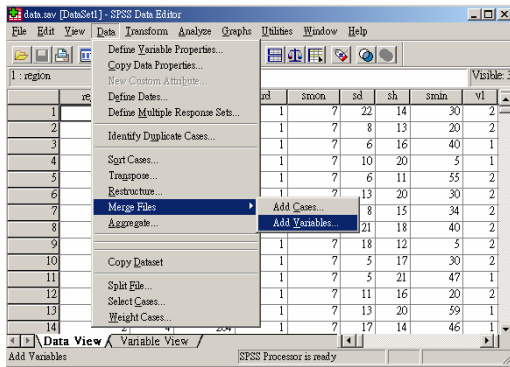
data.sav [DataSet1] - SPSS Data Editor

File Edit View Data Transform Analyze Graphs Utilities Window Help

1 : region

Visible: 3

Define Variable Properties...
Copy Data Properties...
New Custom Attribute...
Define Dates...
Define Multiple Response Sets...
Identify Duplicate Cases...
Sort Cases...
Transpose...
Restructure...
Merge Files
Aggregate...
Copy Dataset
Split File...
Select Cases...
Weight Cases...

Add Cases...
Add Variables...

| | re | ... | rd | smon | sd | sh | smin | vl |
|---|---|---|---|---|---|---|---|---|
| 1 | | | 1 | 7 | 22 | 14 | 30 | 2 |
| 2 | | | 1 | 7 | 8 | 13 | 20 | 2 |
| 3 | | | 1 | 7 | 6 | 16 | 40 | 1 |
| 4 | | | 1 | 7 | 10 | 20 | 5 | 1 |
| 5 | | | 1 | 7 | 6 | 11 | 55 | 2 |
| 6 | | | 1 | 7 | 13 | 20 | 30 | 2 |
| 7 | | | 1 | 7 | 8 | 15 | 34 | 2 |
| 8 | | | 1 | 7 | 21 | 18 | 40 | 2 |
| 9 | | | 1 | 7 | 18 | 12 | 5 | 2 |
| 10 | | | 1 | 7 | 5 | 17 | 30 | 2 |
| 11 | | | 1 | 7 | 5 | 21 | 47 | 1 |
| 12 | | | 1 | 7 | 11 | 16 | 20 | 2 |
| 13 | | | 1 | 7 | 13 | 20 | 59 | 1 |
| 14 | 2 | 4 204 | 1 | 7 | 17 | 14 | 46 | 1 |

Data View Variable View

Add Variables

SPSS Processor is ready